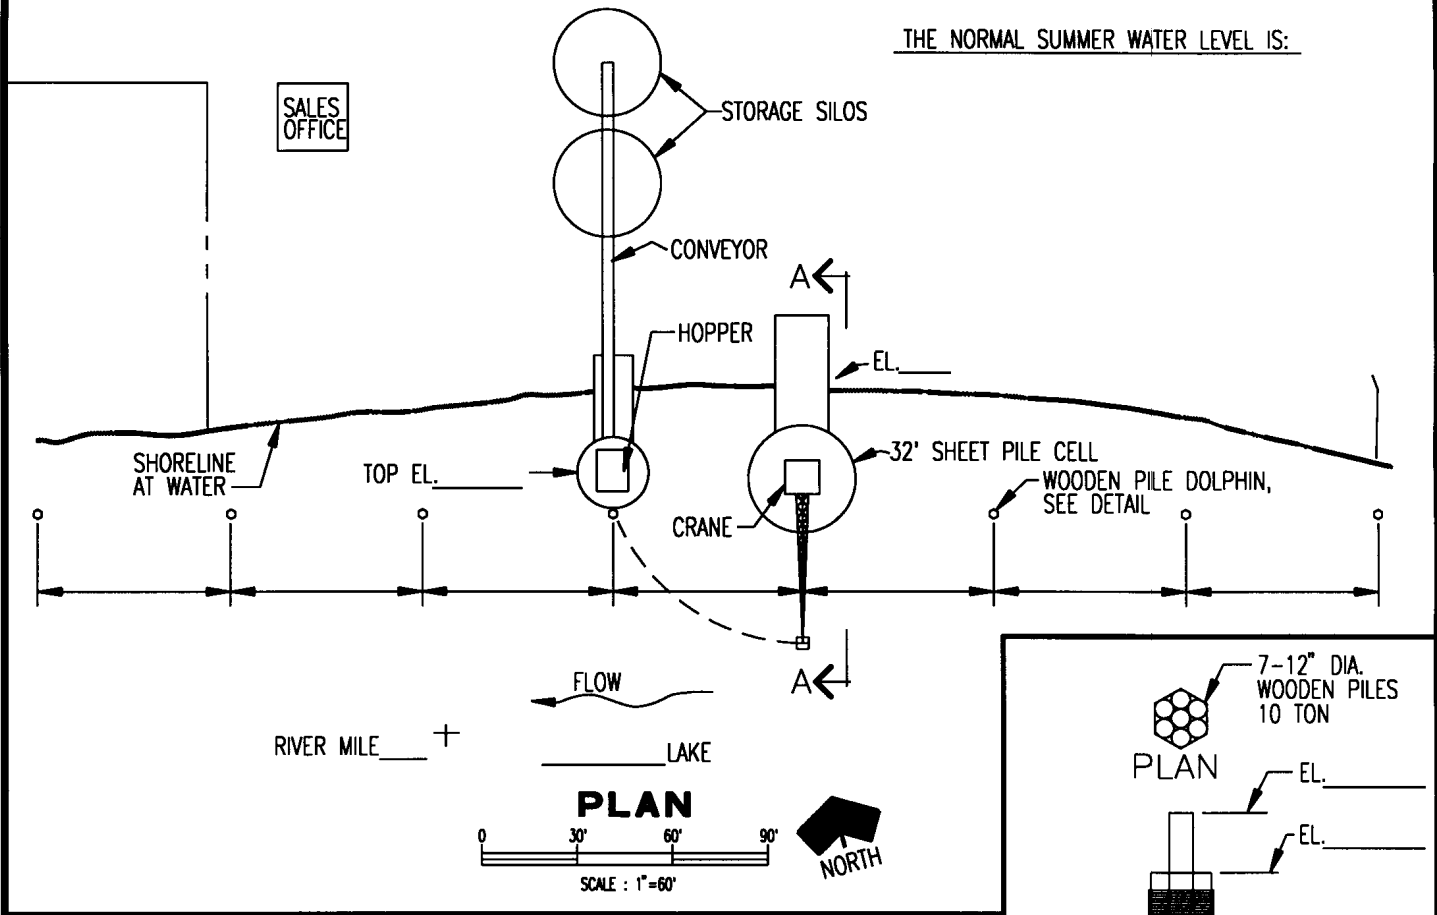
THE NORMAL SUMMER WATER LEVEL IS:

SALES OFFICE

STORAGE SILOS

CONVEYOR

A

HOPPER

EL.____

SHORELINE AT WATER

TOP EL.________

32' SHEET PILE CELL

WOODEN PILE DOLPHIN, SEE DETAIL

CRANE

A

FLOW

RIVER MILE____

________LAKE

PLAN

0 30' 60' 90'

SCALE : 1"=60'

NORTH

7-12" DIA. WOODEN PILES 10 TON

PLAN

EL.________

EL.________